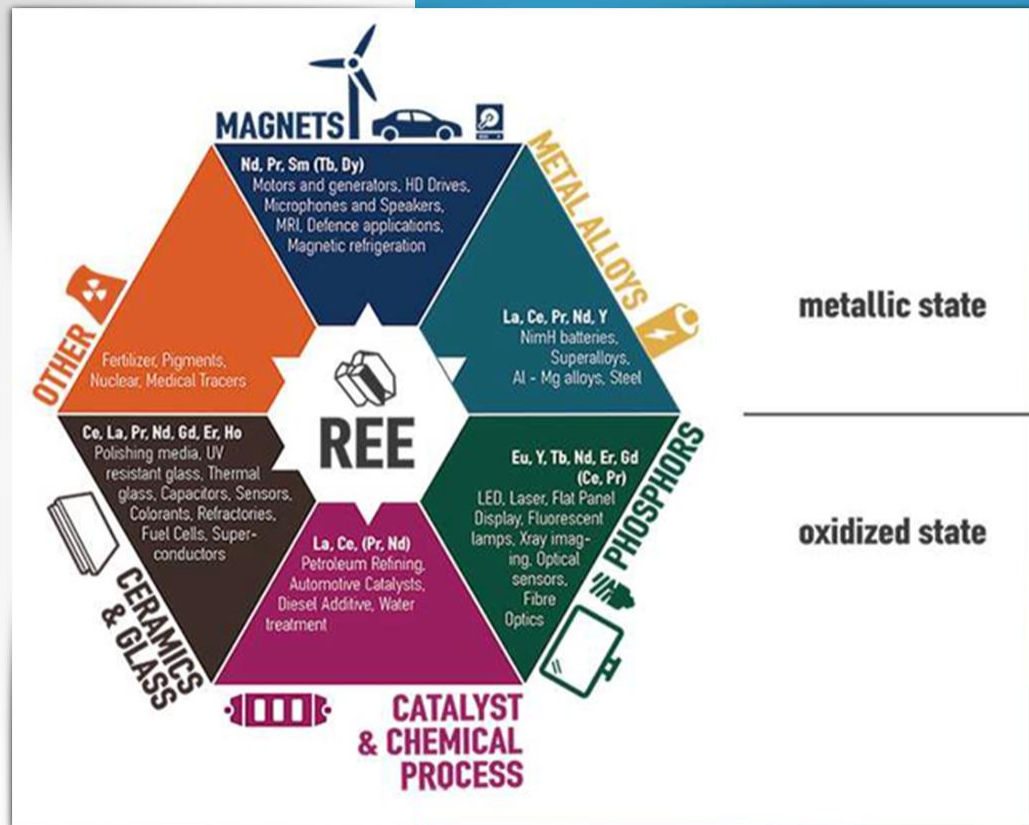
MAGNETS

Nd, Pr, Sm (Tb, Dy)
Motors and generators, HD Drives, Microphones and Speakers, MRI, Defence applications, Magnetic refrigeration

METAL ALLOYS

La, Ce, Pr, Nd, Y
NimH batteries, Superalloys, Al - Mg alloys, Steel

metallic state

OTHER

Fertilizer, Pigments, Nuclear, Medical Tracers

REE

Ce, La, Pr, Nd, Gd, Er, Ho
Polishing media, UV resistant glass, Thermal glass, Capacitors, Sensors, Colorants, Refractories, Fuel Cells, Superconductors

CERAMICS & GLASS

Eu, Y, Tb, Nd, Er, Gd (Ce, Pr)
LED, Laser, Flat Panel Display, Fluorescent lamps, Xray imaging, Optical sensors, Fibre Optics

PHOSPHORS

oxidized state

La, Ce, (Pr, Nd)
Petroleum Refining, Automotive Catalysts, Diesel Additive, Water treatment

CATALYST & CHEMICAL PROCESS